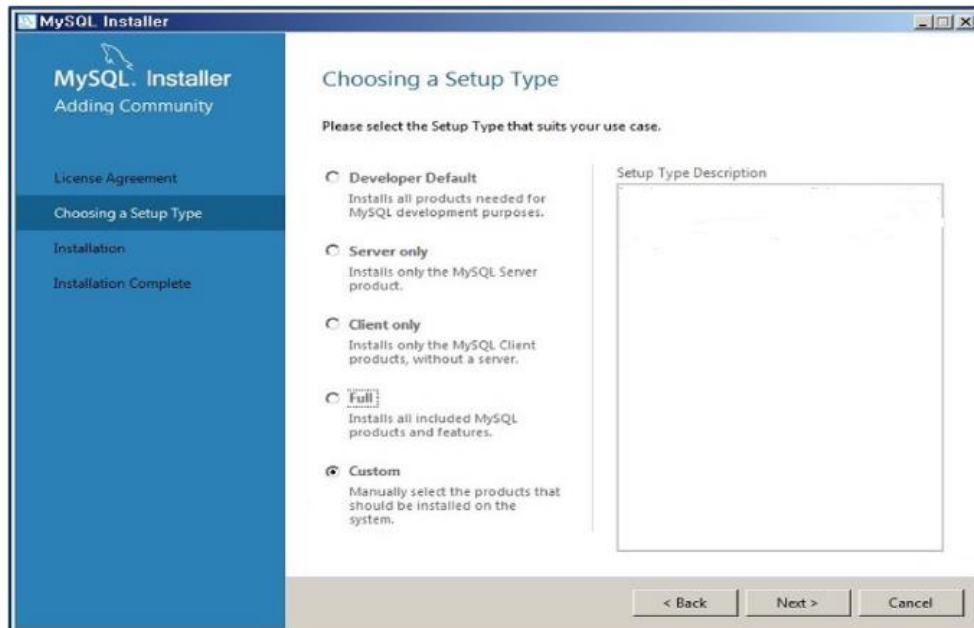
MySQL Installer

MySQL. Installer
Adding Community

License Agreement
Choosing a Setup Type
Installation
Installation Complete

Choosing a Setup Type

Please select the Setup Type that suits your use case.

Developer Default
Installs all products needed for MySQL development purposes.

Server only
Installs only the MySQL Server product.

Client only
Installs only the MySQL Client products, without a server.

Full
Installs all included MySQL products and features.

Custom
Manually select the products that should be installed on the system.

Setup Type Description

< Back
Next >
Cancel